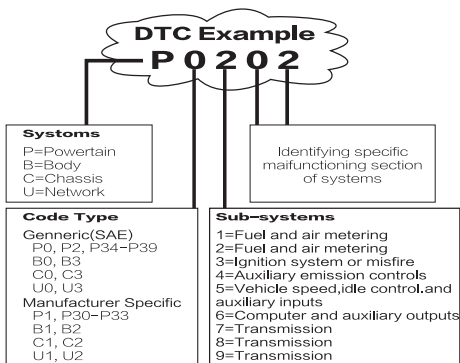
DTC Example
P 0 2 0 2

Systoms
P=Powertain
B=Body
C=Chassis
U=Network

Identifying specific maifunctioning section of systems

Code Type
Genneric(SAE)
P0, P2, P34-P39
B0, B3
C0, C3
U0, U3
Manufacturer Specific
P1, P30-P33
B1, B2
C1, C2
U1, U2

Sub-systems
1=Fuel and air metering
2=Fuel and air metering
3=Ignition system or misfire
4=Auxiliary emission controls
5=Vehicle speed,idle control.and auxiliary inputs
6=Computer and auxiliary outputs
7=Transmission
8=Transmission
9=Transmission